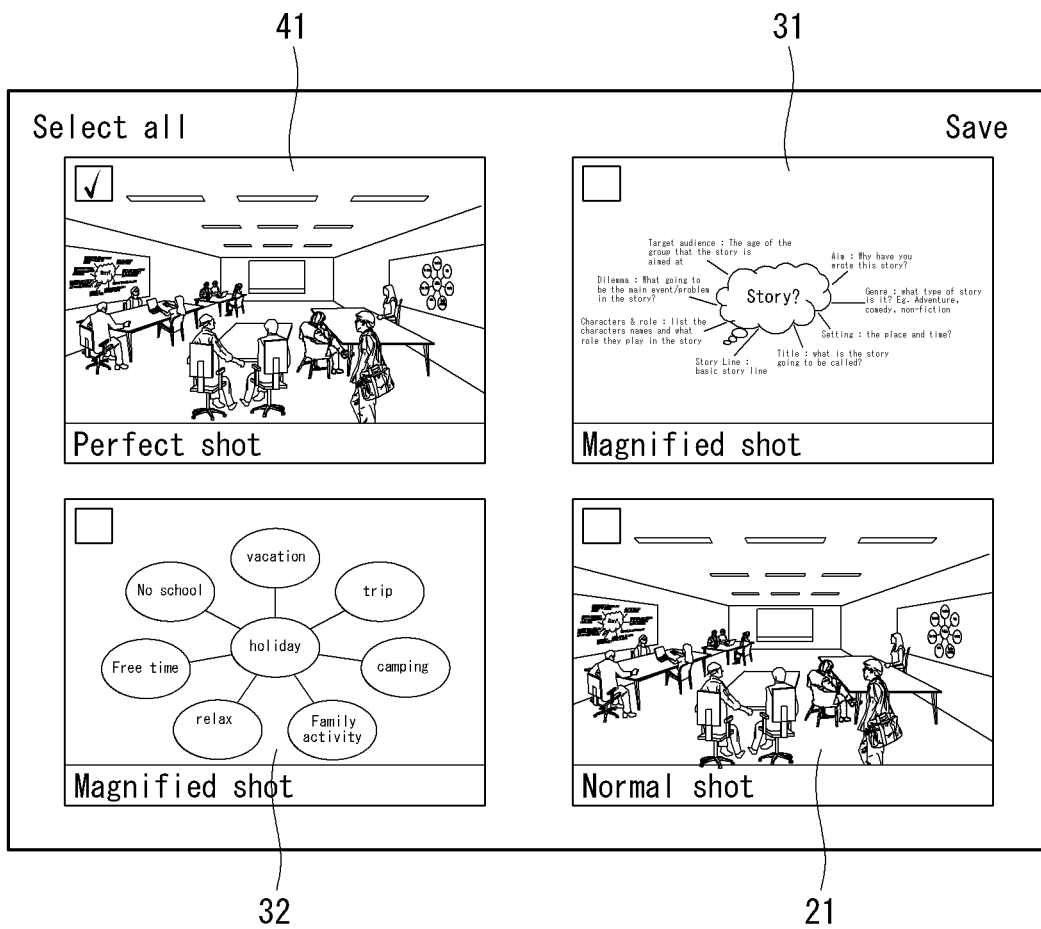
41

31

Select all

Save

✓

Perfect shot

Target audience : The age of the group that the story is aimed at

Aim : Why have you wrote this story?

Dilemma : What going to be the main event/problem in the story?

Story?

Genre : what type of story is it? Eg. Adventure, comedy, non-fiction

Characters & role : list the characters names and what role they play in the story

Setting : the place and time?

Title : what is the story going to be called?

Story Line : basic story line

Magnified shot

vacation

No school

trip

holiday

Free time

camping

relax

Family activity

Magnified shot

Normal shot

32

21